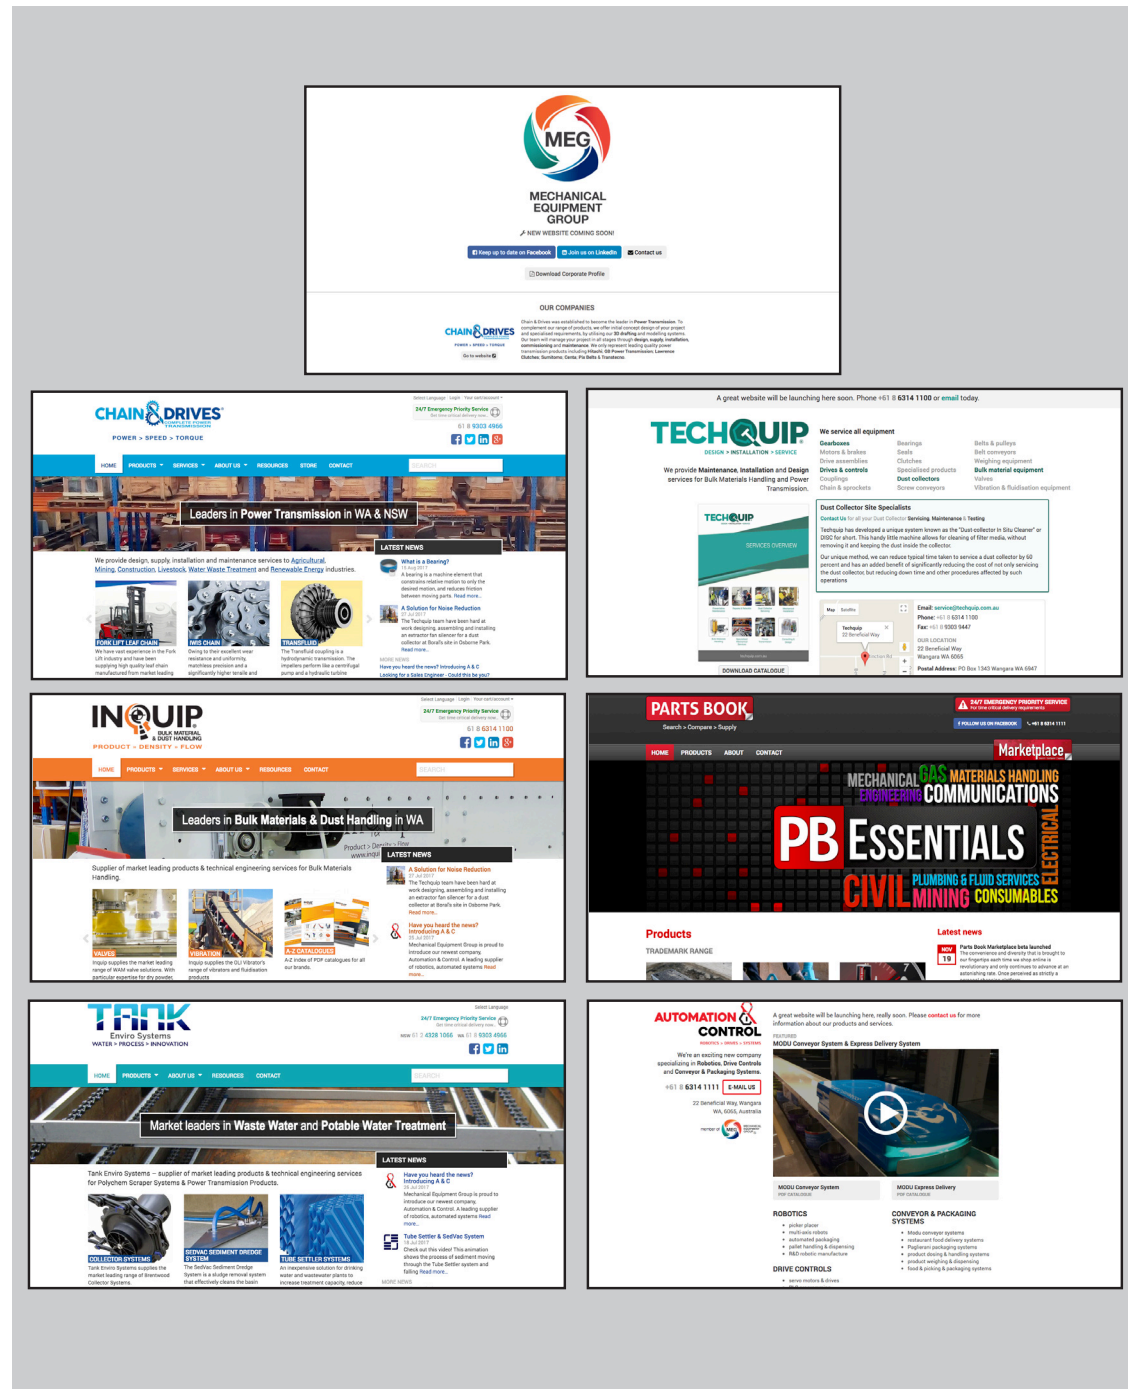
MEG
MECHANICAL EQUIPMENT GROUP
NEW WEBSITE COMING SOON!
Keep up to date on Facebook | Join us on LinkedIn | Contact us
Download Corporate Profile

OUR COMPANIES
CHAIN & DRIVES
POWER > SPEED > TORQUE
Go to website

CHAIN & DRIVES
POWER > SPEED > TORQUE
24/7 Emergency Priority Service
61 8 9303 4966
HOME | PRODUCTS | SERVICES | ABOUT US | RESOURCES | STORE | CONTACT
Leaders in Power Transmission in WA & NSW
We provide design, supply, installation and maintenance services to Agricultural, Mining, Construction, Livestock, Water Waste Treatment and Renewable Energy industries.
FORK LIFT LEAF CHAIN
IWIS CHAIN
TRANSFLUID
LATEST NEWS
What is a Bearing?
A Solution for Noise Reduction
Read more...

A great website will be launching here soon. Phone +61 8 6314 1100 or email today.
TECHQUIP
DESIGN > INSTALLATION > SERVICE
We provide Maintenance, Installation and Design services for Bulk Materials Handling and Power Transmission.
We service all equipment
Gearboxes | Bearings | Belts & pulleys
Motors & brakes | Seals | Belt conveyors
Drive assemblies | Clutches | Weighing equipment
Drives & controls | Specialised products | Bulk material equipment
Couplings | Dust collectors | Valves
Chain & sprockets | Screw conveyors | Vibration & fluidisation equipment
Dust Collector Site Specialists
DOWNLOAD CATALOGUE
Email: service@techquip.com.au
Phone: +61 8 6314 1100
Fax: +61 8 9303 9447
OUR LOCATION
22 Beneficial Way
Wangara WA 6065
Postal Address: PO Box 1343 Wangara WA 6947

INQUIP
BULK MATERIAL & DUST HANDLING
PRODUCT > DENSITY > FLOW
24/7 Emergency Priority Service
61 8 6314 1100
HOME | PRODUCTS | SERVICES | ABOUT US | RESOURCES | CONTACT
Leaders in Bulk Materials & Dust Handling in WA
Supplier of market leading products & technical engineering services for Bulk Materials Handling.
VALVES
VIBRATION
A-Z CATALOGUES
LATEST NEWS
A Solution for Noise Reduction
Have you heard the news? Introducing A & C

PARTS BOOK
Search > Compare > Supply
24/7 EMERGENCY PRIORITY SERVICE
HOME | PRODUCTS | ABOUT | CONTACT
Marketplace
MECHANICAL GAS MATERIALS HANDLING ENGINEERING COMMUNICATIONS
PB ESSENTIALS ELECTRICAL
CIVIL PLUMBING & FLUID SERVICES MINING CONSUMABLES
Products
TRADEMARK RANGE
Latest news
Parts Book Marketplace beta launched

TANK
Enviro Systems
WATER > PROCESS > INNOVATION
24/7 Emergency Priority Service
HOME | PRODUCTS | ABOUT US | RESOURCES | CONTACT
Market leaders in Waste Water and Potable Water Treatment
Tank Enviro Systems – supplier of market leading products & technical engineering services for Polychem Scraper Systems & Power Transmission Products.
COLLECTOR SYSTEMS
SEDVAC SEDIMENT DREDGE SYSTEM
TUBE SETTLER SYSTEMS
LATEST NEWS
Have you heard the news? Introducing A & C
Tube Settler & SedVac System

AUTOMATION & CONTROL
A great website will be launching here, really soon. Please contact us for more information about our products and services.
MODU Conveyor System & Express Delivery System
We're an exciting new company specialising in Robotics, Drive Controls and Conveyor & Packaging Systems.
+61 8 6314 1111 | E-MAIL US
22 Beneficial Way, Wangara WA, 6065, Australia
MODU Conveyor System
MODU Express Delivery
ROBOTICS
CONVEYOR & PACKAGING SYSTEMS
DRIVE CONTROLS